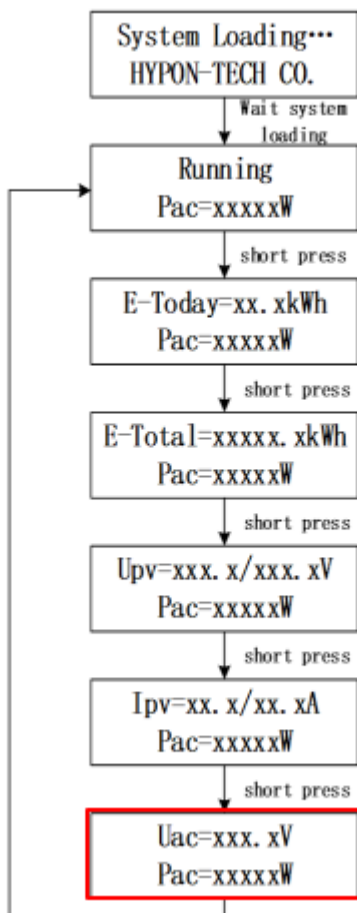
System Loading···
HYPON-TECH CO.

Wait system loading

Running
Pac=xxxxxW

short press

E-Today=xx.xkWh
Pac=xxxxxW

short press

E-Total=xxxxx.xkWh
Pac=xxxxxW

short press

Upv=xxx.x/xxx.xV
Pac=xxxxxW

short press

Ipv=xx.x/xx.xA
Pac=xxxxxW

short press

Uac=xxx.xV
Pac=xxxxxW